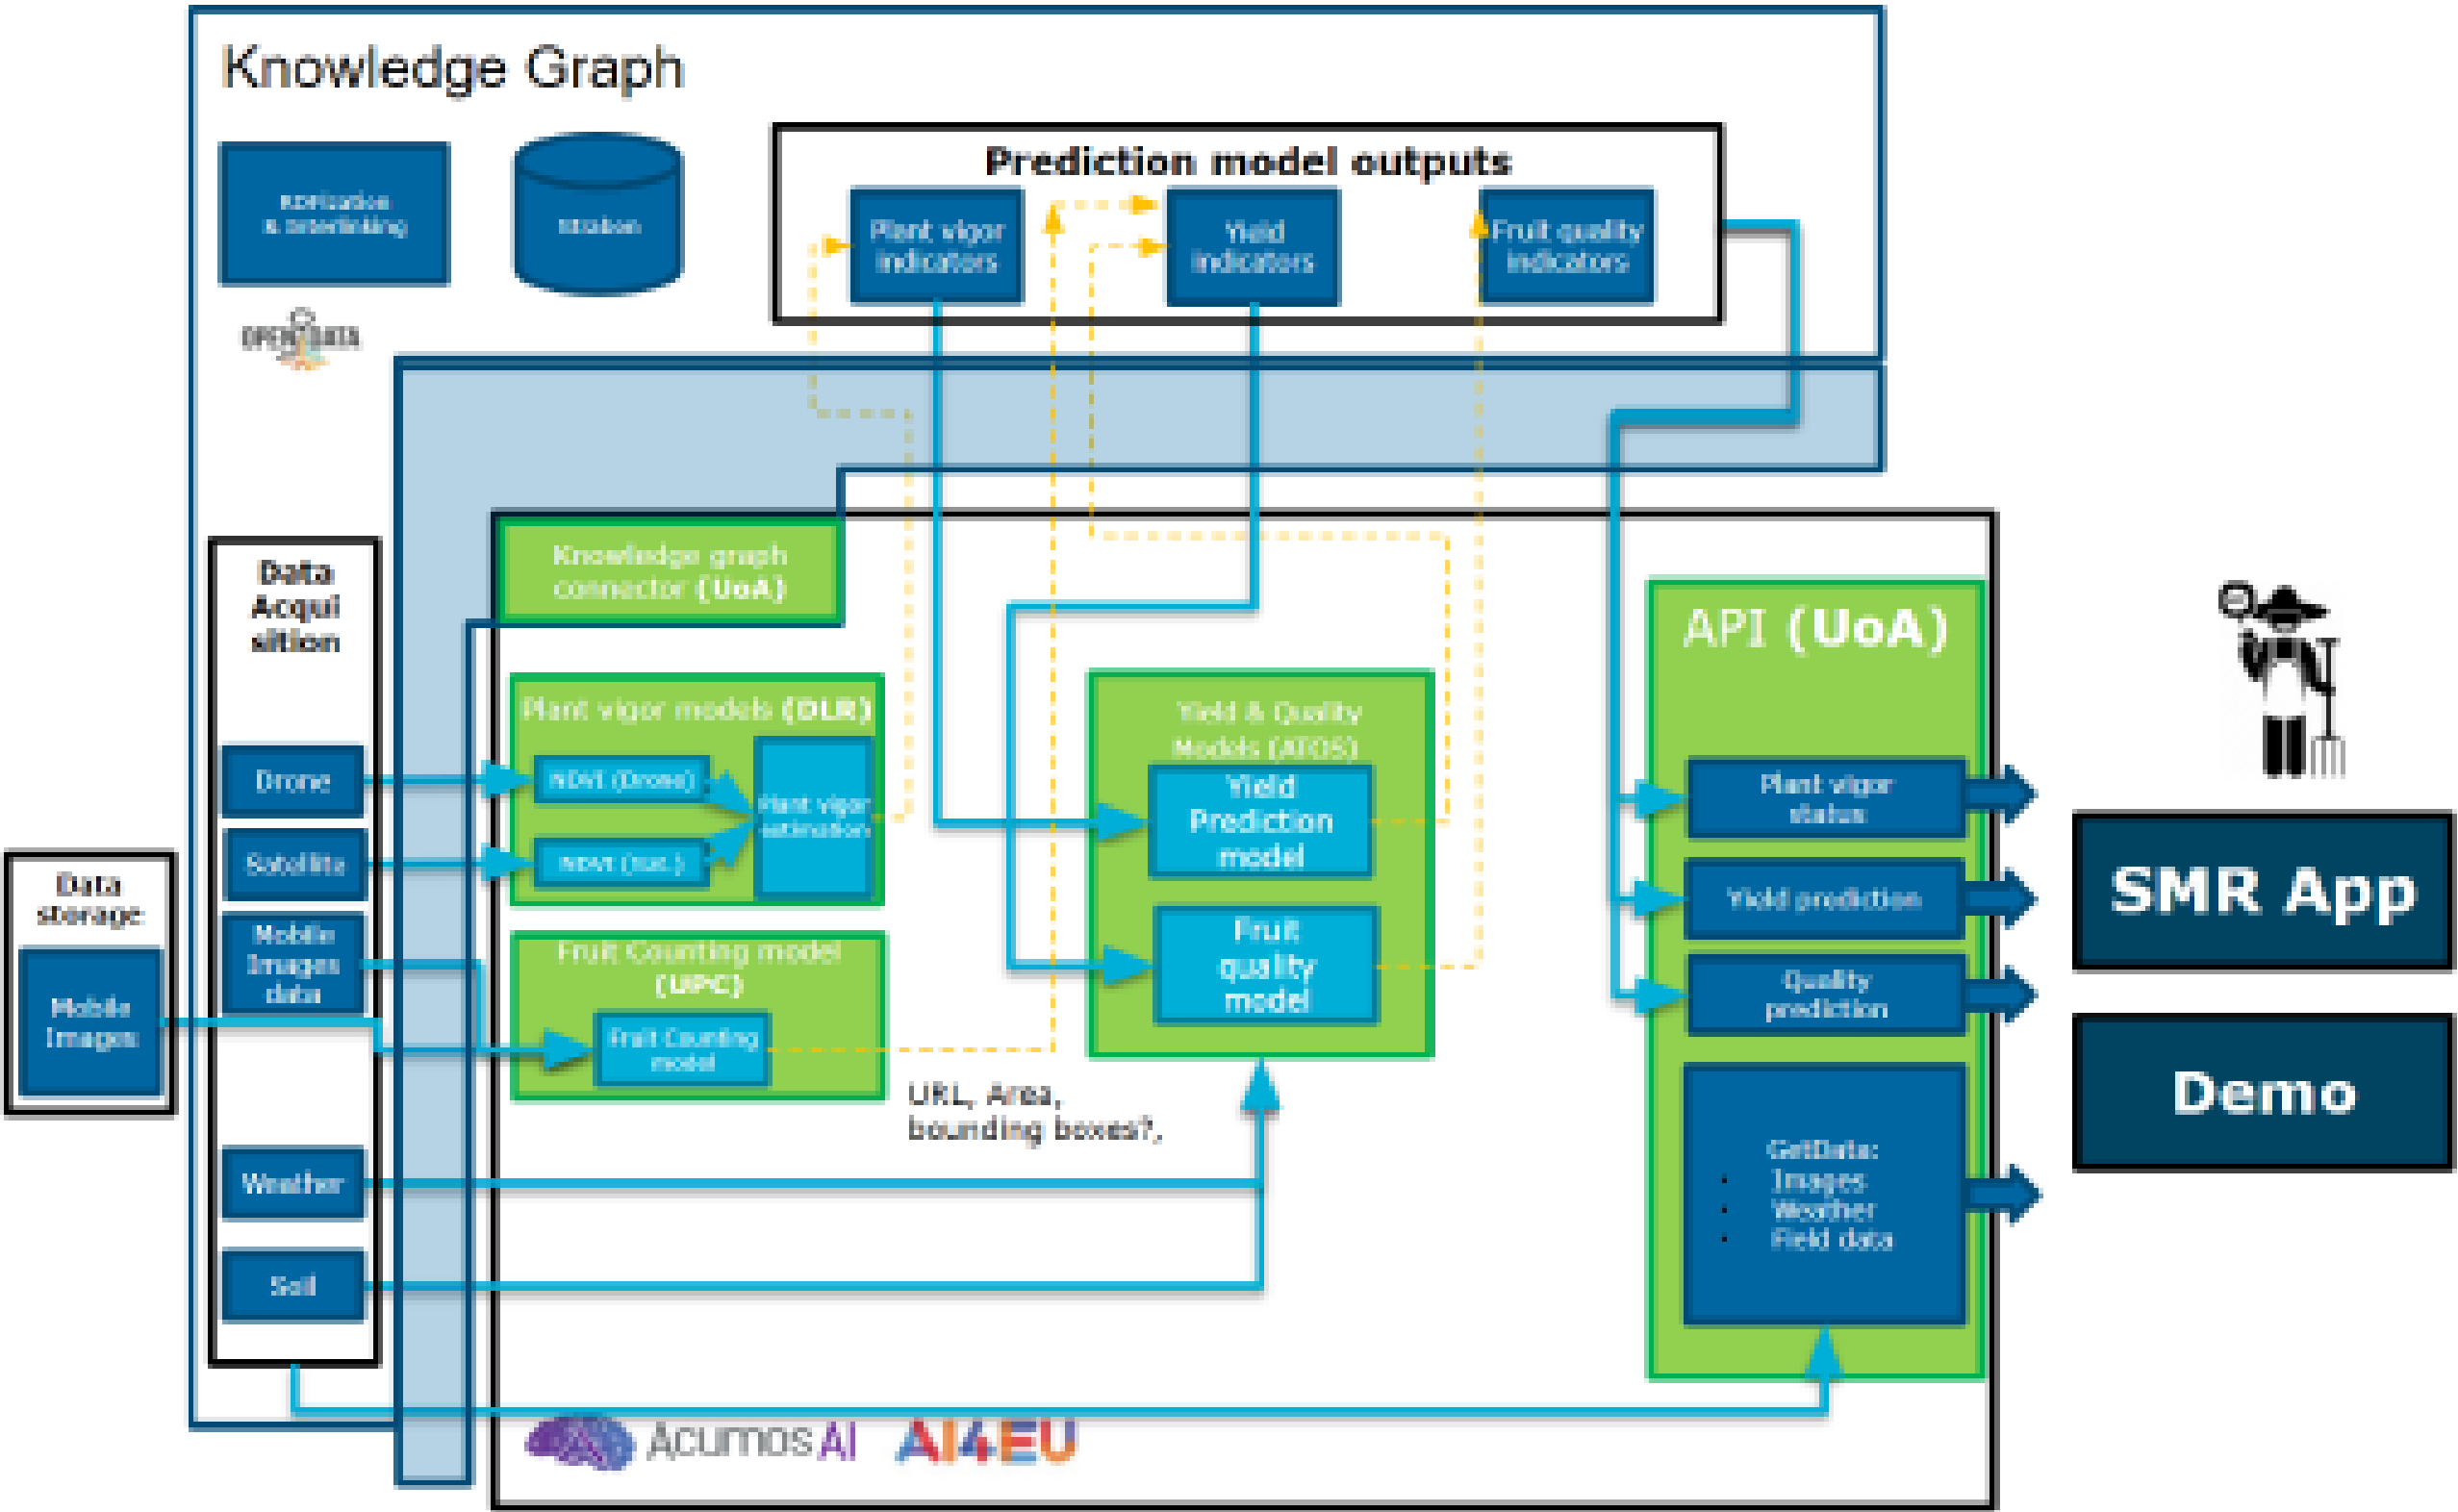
Knowledge Graph

RDFization & interlinking

Storage

OPEN DATA

Prediction model outputs

Plant vigor indicators

Yield indicators

Fruit quality indicators

Data Acquisition

Drone

Satellite

Mobile Images data

Weather

Soil

Data storage

Mobile Images

Knowledge graph connector (UoA)

Plant vigor models (DLR)

NDVI (Drone)

NDVI (Sat.)

Plant vigor estimation

Fruit Counting model (UPC)

Fruit Counting model

Yield & Quality Models (ATOS)

Yield Prediction model

Fruit quality model

URL, Area, bounding boxes?,

API (UoA)

Plant vigor status

Yield prediction

Quality prediction

GetData:
- Images
- Weather
- Field data

SMR App

Demo

Acumos AI

AI4EU